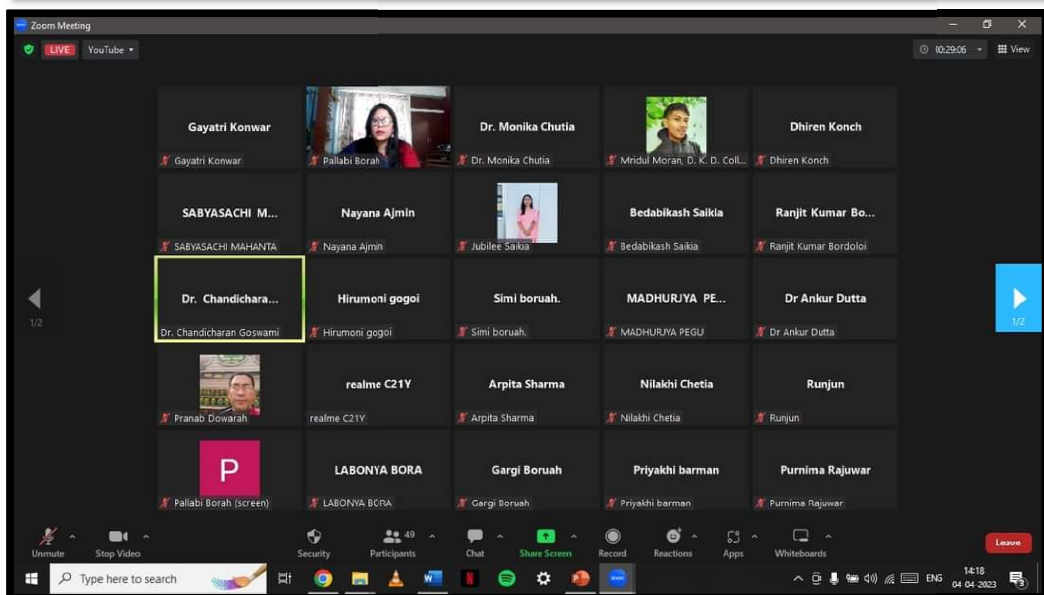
Zoom Meeting

LIVE YouTube

00:29:06 View

Gayatri Konwar
Gayatri Konwar

Pallabi Borah

Dr. Monika Chutia
Dr. Monika Chutia

Mridul Moran, D. K. D. Coll...

Dhiren Konch
Dhiren Konch

SABYASACHI M...
SABYASACHI MAHANTA

Nayana Ajmin
Nayana Ajmin

Jubilee Saikia

Bedabikash Saikia
Bedabikash Saikia

Ranjit Kumar Bo...
Ranjit Kumar Bordoloi

Dr. Chandichara...
Dr. Chandicharan Goswami

Hirumoni gogoi
Hirumoni gogoi

Simi boruah.
Simi boruah.

MADHURJYA PE...
MADHURJYA PEGU

Dr Ankur Dutta
Dr Ankur Dutta

Pranab Dowarah

realme C21Y
realme C21Y

Arpita Sharma
Arpita Sharma

Nilakhi Chetia
Nilakhi Chetia

Runjun
Runjun

P
Pallabi Borah (screen)

LABONYA BORA
LABONYA BORA

Gargi Boruah
Gargi Boruah

Priyakhi barman
Priyakhi barman

Purnima Rajuwar
Purnima Rajuwar

1/2

1/2

Unmute Stop Video Security 49 Participants Chat Share Screen Record Reactions Apps Whiteboards Leave

Type here to search

ENG 14:18 04-04-2023